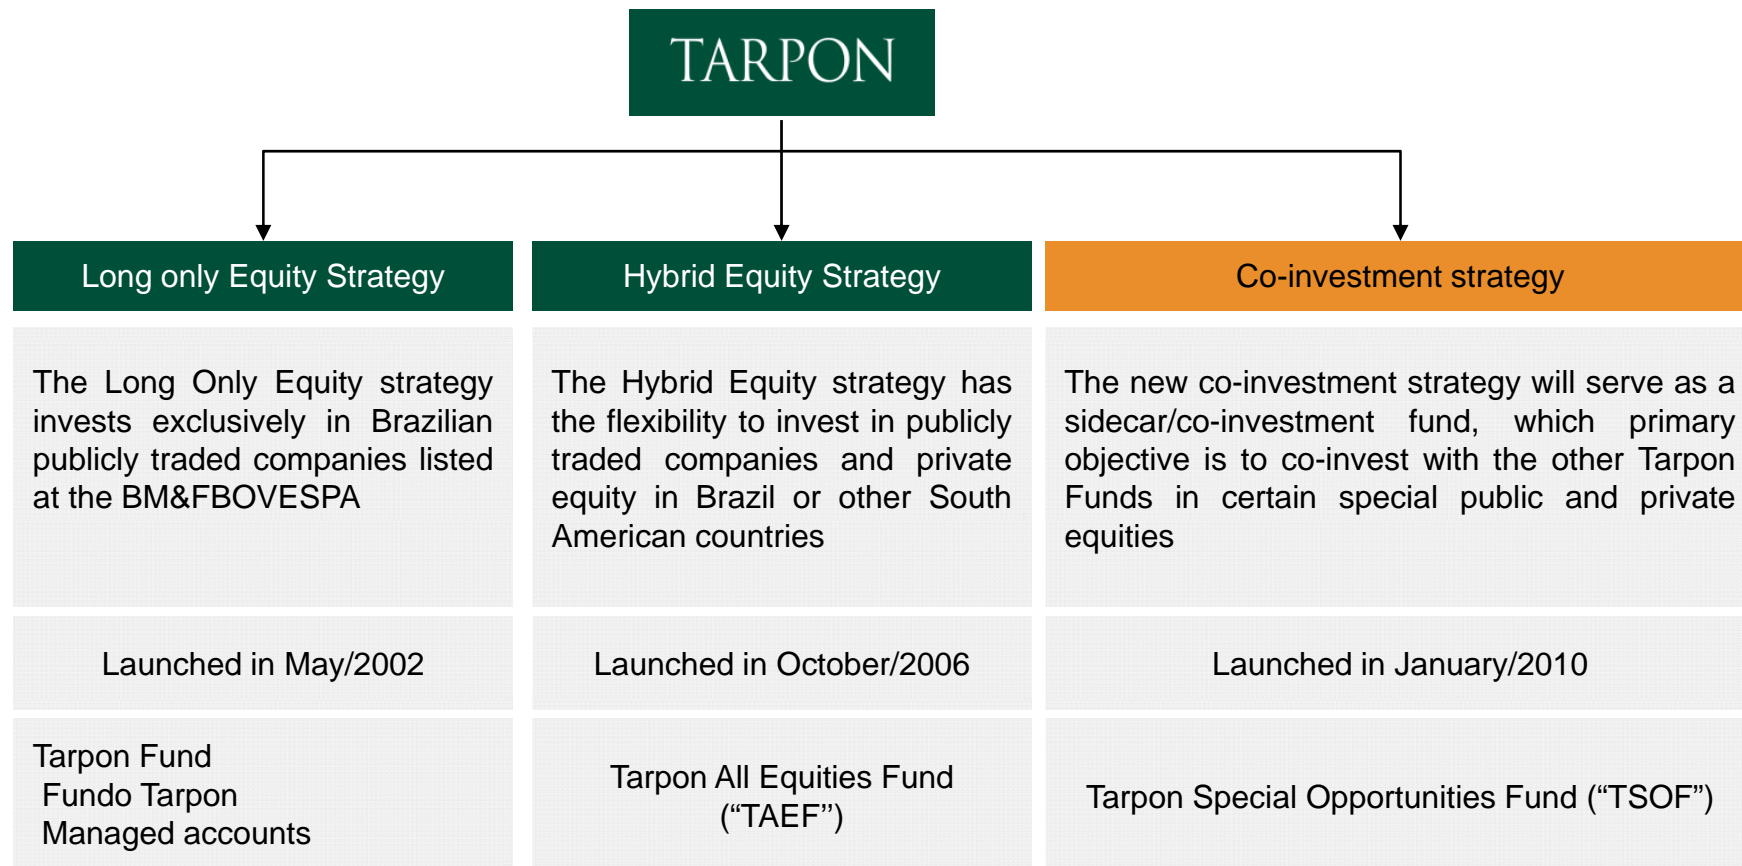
TARPON

| Long only Equity Strategy | Hybrid Equity Strategy | Co-investment strategy |
|---|---|---|
| The Long Only Equity strategy invests exclusively in Brazilian publicly traded companies listed at the BM&FBOVESPA | The Hybrid Equity strategy has the flexibility to invest in publicly traded companies and private equity in Brazil or other South American countries | The new co-investment strategy will serve as a sidecar/co-investment fund, which primary objective is to co-invest with the other Tarpon Funds in certain special public and private equities |
| Launched in May/2002 | Launched in October/2006 | Launched in January/2010 |
| Tarpon Fund<br>Fundo Tarpon<br>Managed accounts | Tarpon All Equities Fund (“TAEF”) | Tarpon Special Opportunities Fund (“TSOF”) |